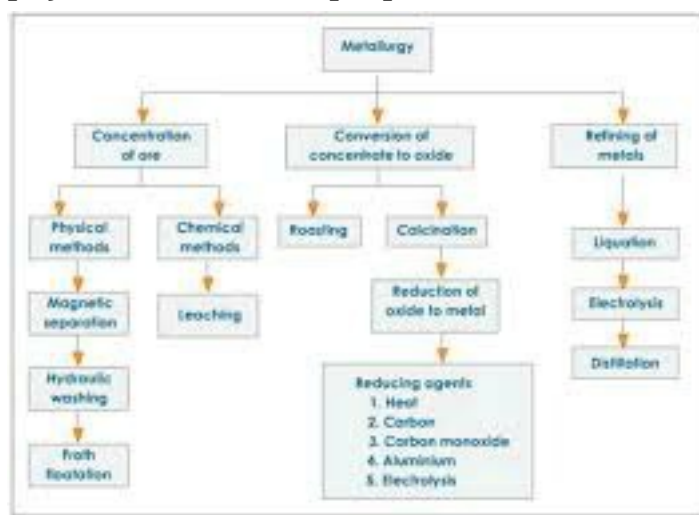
Metallurgy

Concentration of ore

Conversion of concentrate to oxide

Refining of metals

Physical methods

Chemical methods

Roasting

Calcination

Liquation

Magnetic separation

Leaching

Reduction of oxide to metal

Electrolysis

Hydraulic washing

Distillation

Froth floatation

Reducing agents
1. Heat
2. Carbon
3. Carbon monoxide
4. Aluminium
5. Electrolysis